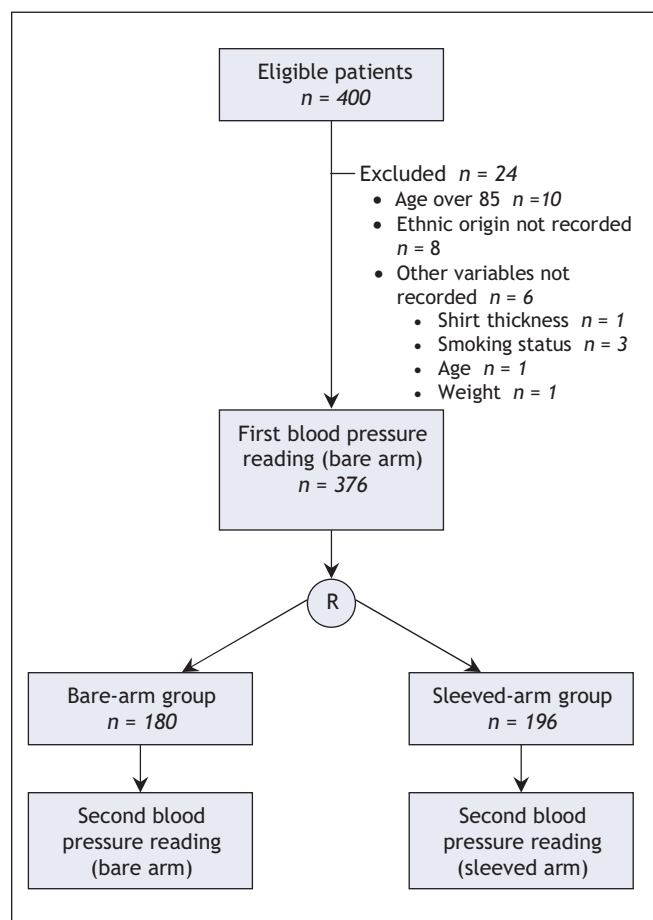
Eligible patients
*n = 400*

Excluded *n = 24*
- Age over 85 *n =10*
- Ethnic origin not recorded *n* = 8
- Other variables not recorded *n* = 6
  - Shirt thickness *n = 1*
  - Smoking status *n = 3*
  - Age *n = 1*
  - Weight *n = 1*

First blood pressure reading (bare arm)
*n = 376*

R

Bare-arm group
*n = 180*

Sleeved-arm group
*n = 196*

Second blood pressure reading (bare arm)

Second blood pressure reading (sleeved arm)